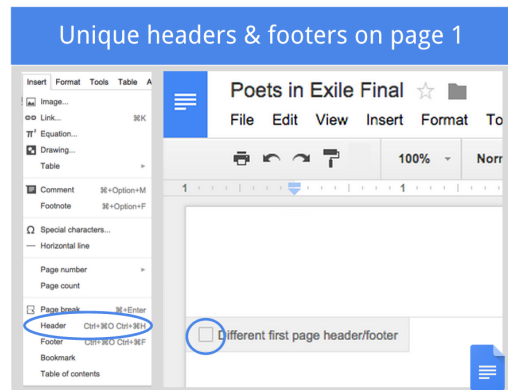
Unique headers & footers on page 1

Insert Format Tools Table A

Image...
Link... ⌘K
Equation...
Drawing...
Table

Comment ⌘+Option+M
Footnote ⌘+Option+F

Special characters...
Horizontal line

Page number
Page count

Page break ⌘+Enter
Header Ctrl+⌘O Ctrl+⌘H
Footer Ctrl+⌘O Ctrl+⌘F
Bookmark
Table of contents

Poets in Exile Final
File Edit View Insert Format To
100% Norr
1 1

Different first page header/footer